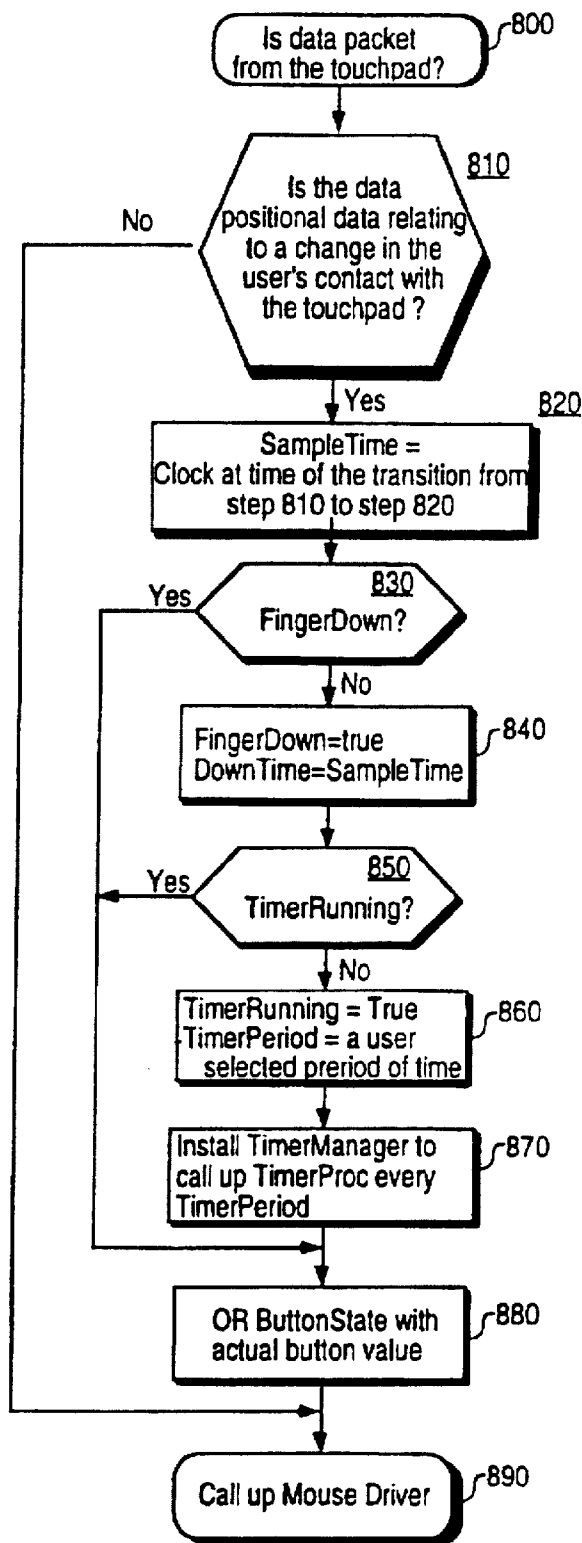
Is data packet from the touchpad?
800

810
Is the data positional data relating to a change in the user's contact with the touchpad ?
No

Yes
820
SampleTime = Clock at time of the transition from step 810 to step 820

830
Yes
FingerDown?
No

FingerDown=true
DownTime=SampleTime
840

850
Yes
TimerRunning?
No

TimerRunning = True
TimerPeriod = a user selected preriod of time
860

Install TimerManager to call up TimerProc every TimerPeriod
870

OR ButtonState with actual button value
880

Call up Mouse Driver
890